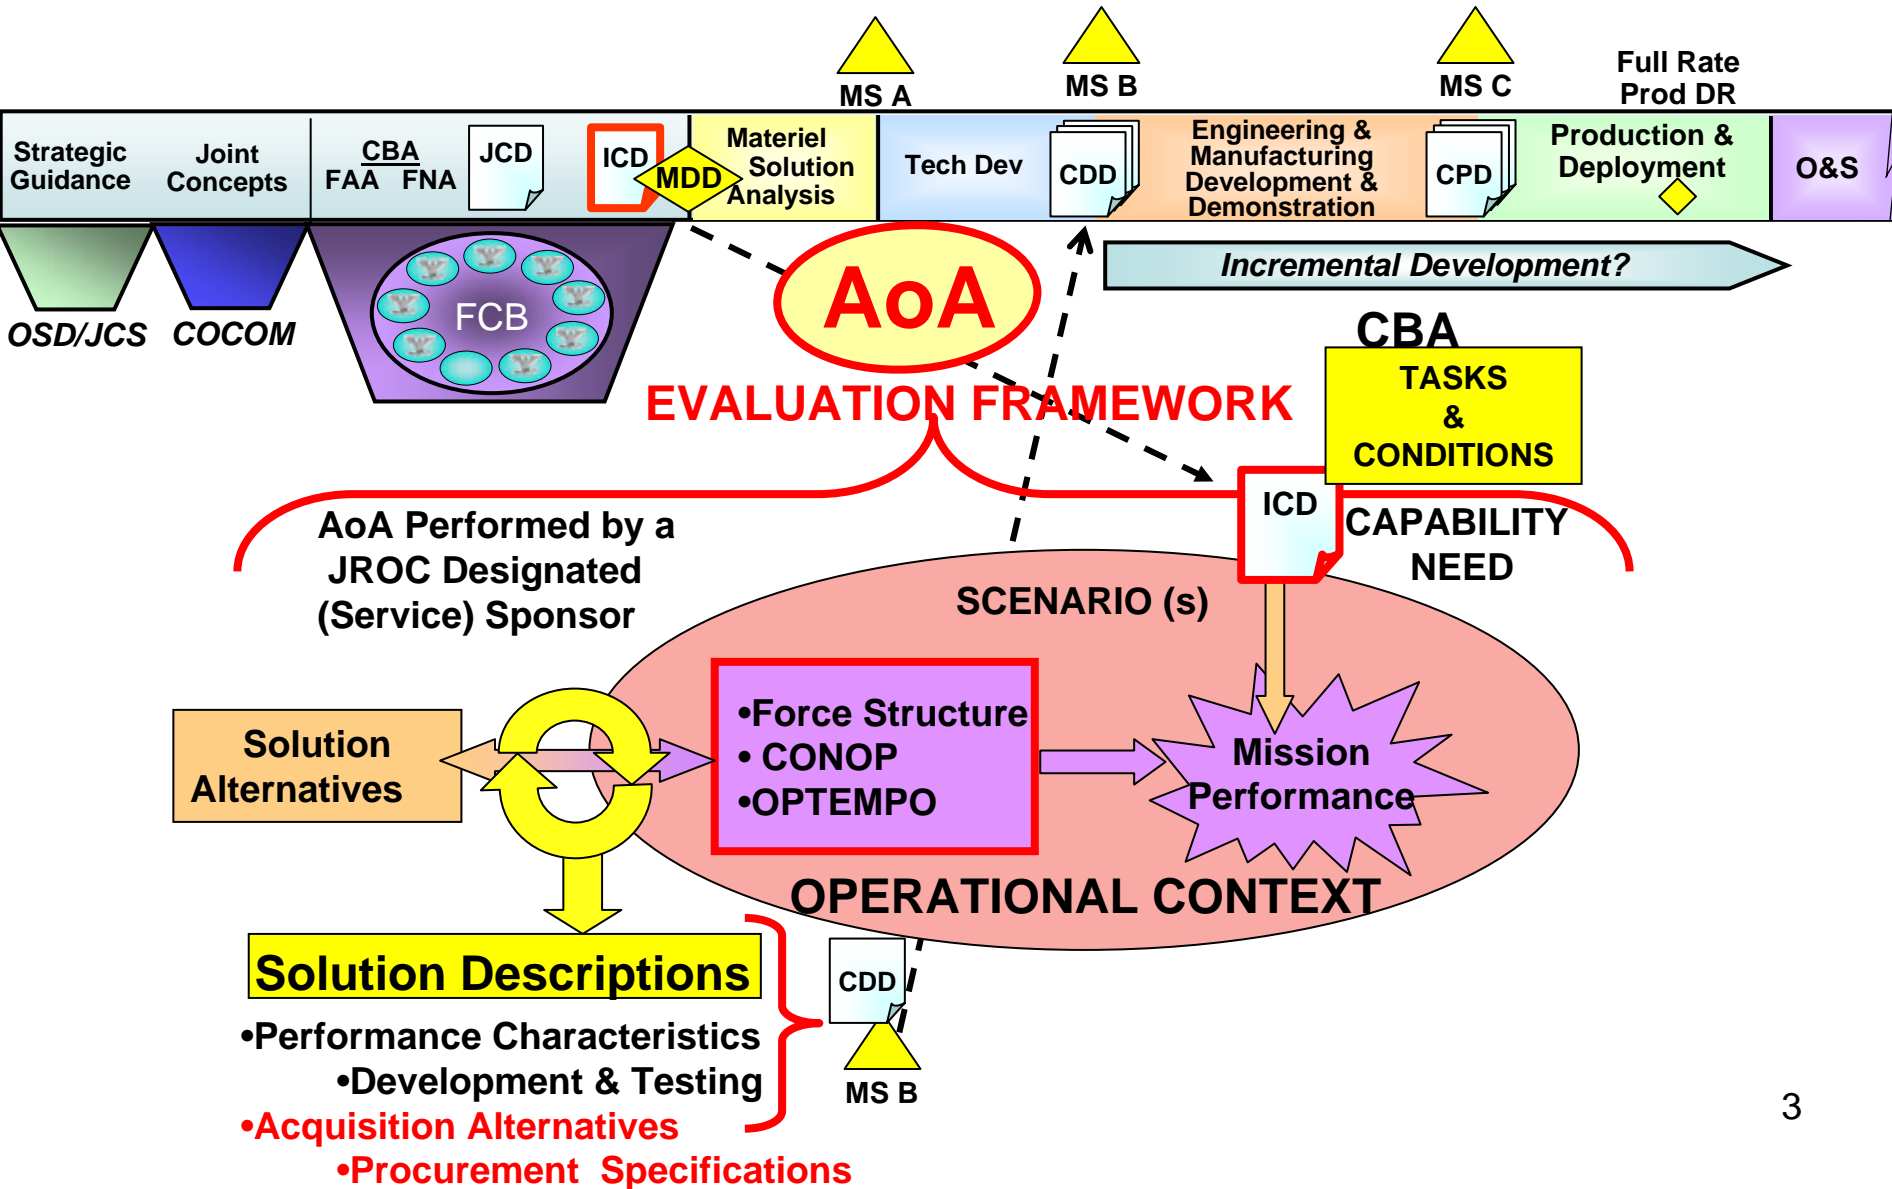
MS A

MS B

MS C

Full Rate Prod DR

Strategic Guidance

Joint Concepts

CBA
FAA FNA

JCD

ICD

MDD

Materiel Solution Analysis

Tech Dev

CDD

Engineering & Manufacturing Development & Demonstration

CPD

Production & Deployment

O&S

OSD/JCS

COCOM

FCB

AoA

Incremental Development?

CBA

TASKS & CONDITIONS

EVALUATION FRAMEWORK

AoA Performed by a JROC Designated (Service) Sponsor

ICD

CAPABILITY NEED

SCENARIO (s)

Solution Alternatives

•Force Structure
• CONOP
•OPTEMPO

Mission Performance

OPERATIONAL CONTEXT

Solution Descriptions

•Performance Characteristics
•Development & Testing
•Acquisition Alternatives
•Procurement Specifications

CDD

MS B

3